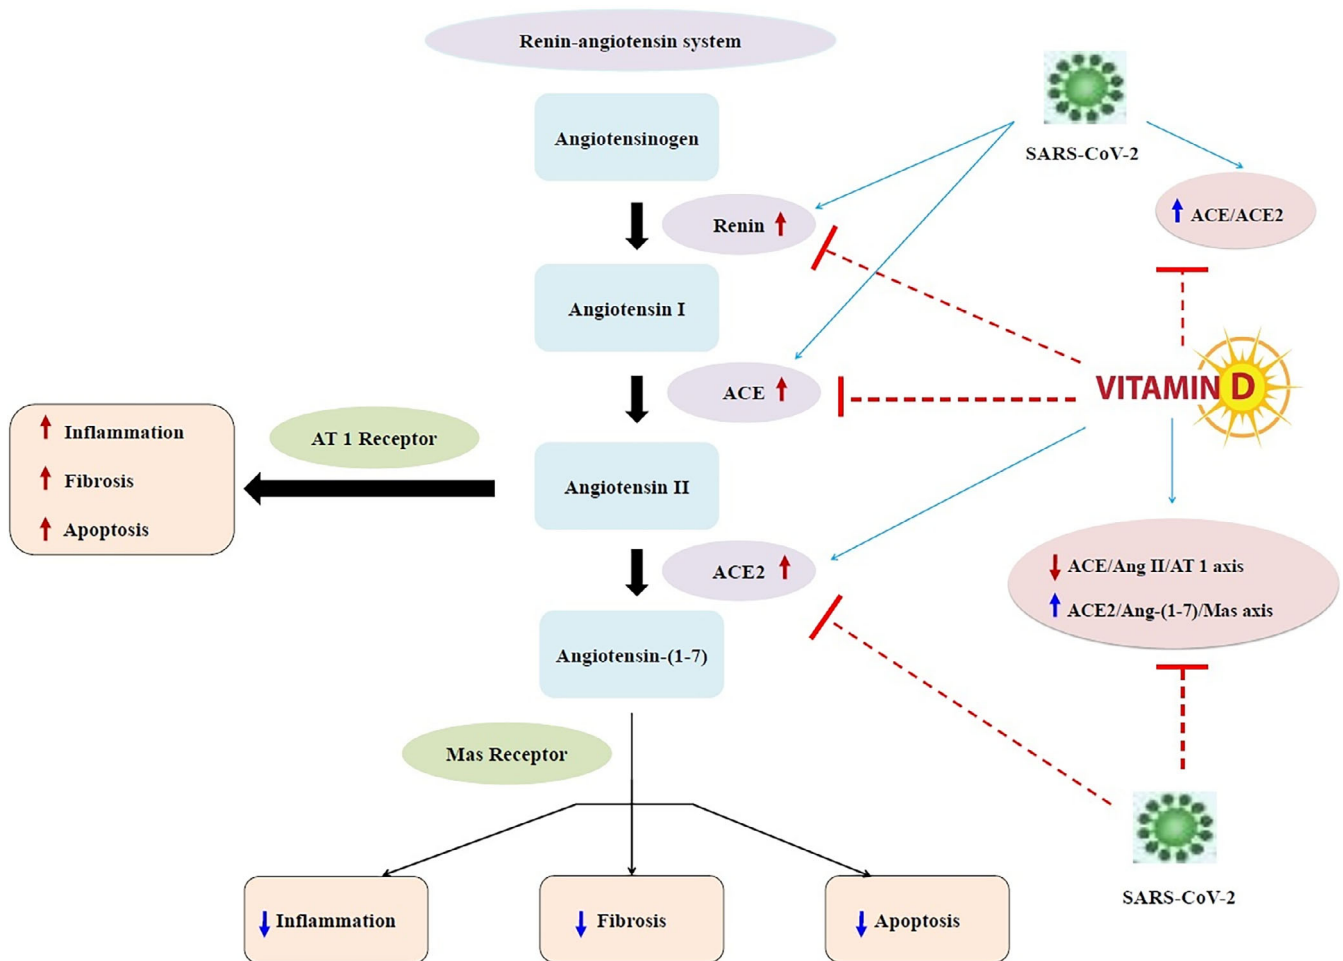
Renin-angiotensin system

SARS-CoV-2

Angiotensinogen

Renin ↑

↑ ACE/ACE2

Angiotensin I

ACE ↑

VITAMIN D

↑ Inflammation
↑ Fibrosis
↑ Apoptosis

AT 1 Receptor

Angiotensin II

ACE2 ↑

↓ ACE/Ang II/AT 1 axis
↑ ACE2/Ang-(1-7)/Mas axis

Angiotensin-(1-7)

Mas Receptor

SARS-CoV-2

↓ Inflammation

↓ Fibrosis

↓ Apoptosis